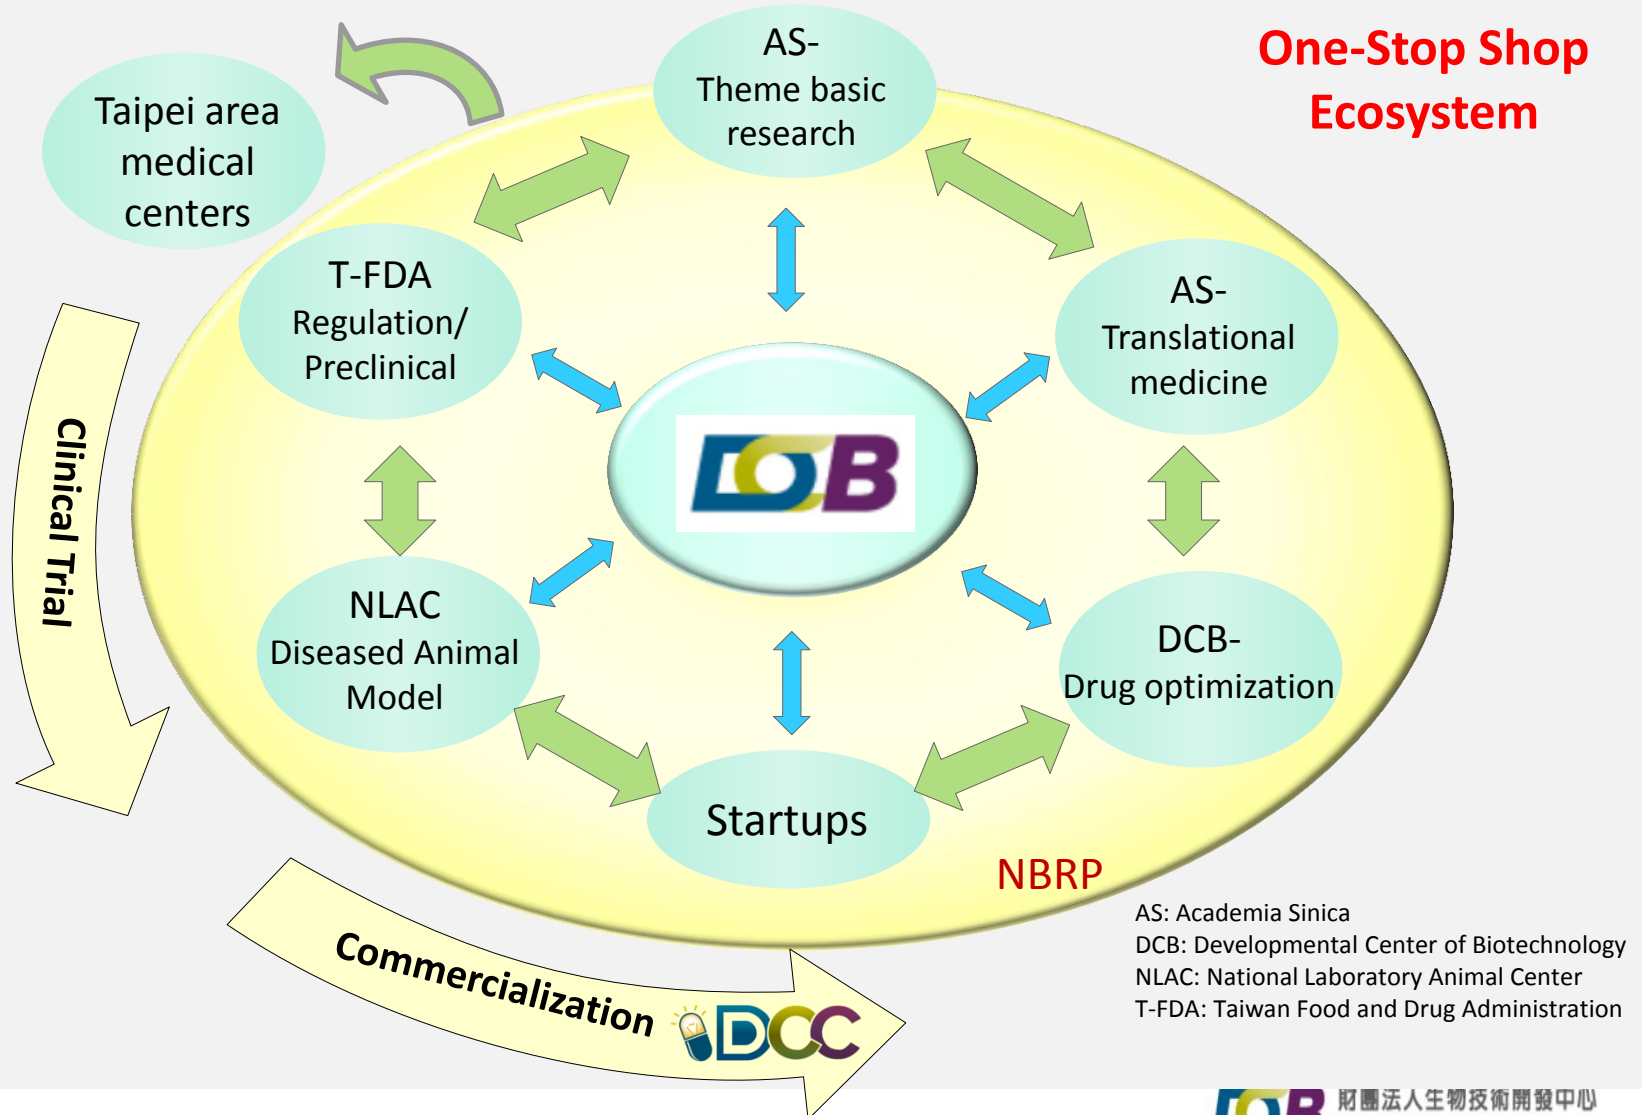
One-Stop Shop Ecosystem

Taipei area medical centers

AS- Theme basic research

T-FDA Regulation/ Preclinical

AS- Translational medicine

DCB

NLAC Diseased Animal Model

DCB- Drug optimization

Startups

NBRP

Clinical Trial

Commercialization

DCC

AS: Academia Sinica
DCB: Developmental Center of Biotechnology
NLAC: National Laboratory Animal Center
T-FDA: Taiwan Food and Drug Administration

DCB 財團法人生物技術開發中心